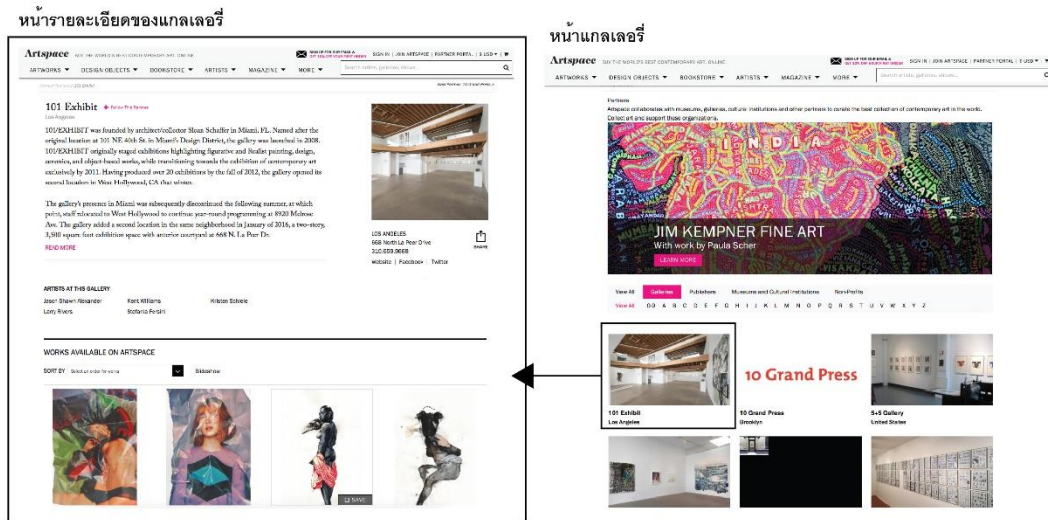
หน้ารายละเอียดของแกลเลอรี่

Artspace

SIGN IN | JOIN ARTSPACE | PARTNER PORTAL | $ USD ▼

ARTWORKS ▼ DESIGN OBJECTS ▼ BOOKSTORE ▼ ARTISTS ▼ MAGAZINE ▼ MORE ▼

101 Exhibit + Follow this Gallery

Los Angeles

101/EXHIBIT was founded by architect/collector Sloan Schaffer in Miami, FL. Named after the original location at 101 NE 40th St. in Miami's Design District, the gallery was launched in 2008. 101/EXHIBIT originally staged exhibitions highlighting figurative and Realist painting, design, ceramics, and object-based works, while transitioning towards the exhibition of contemporary art exclusively by 2011. Having produced over 20 exhibitions by the fall of 2012, the gallery opened its second location in West Hollywood, CA that winter.

The gallery's presence in Miami was subsequently discontinued the following summer, at which point, staff relocated to West Hollywood to continue year-round programming at 8920 Melrose Ave. The gallery added a second location in the same neighborhood in January of 2016, a two-story, 3,500 square foot exhibition space with exterior courtyard at 668 N. La Peer Dr.

READ MORE

LOS ANGELES
668 North La Peer Drive
310.858.9006
Website | Facebook | Twitter

SHARE

ARTISTS AT THIS GALLERY
Jason Shawn Alexander
Larry Rivers
Kent Williams
Stefania Fersini
Kristen Schiele

WORKS AVAILABLE ON ARTSPACE

SORT BY Select an order for works

Slideshow

SAVE

หน้าแกลเลอรี่

Artspace

SIGN IN | JOIN ARTSPACE | PARTNER PORTAL | $ USD ▼

ARTWORKS ▼ DESIGN OBJECTS ▼ BOOKSTORE ▼ ARTISTS ▼ MAGAZINE ▼ MORE ▼

Partners

Artspace collaborates with museums, galleries, cultural institutions and other partners to curate the best collection of contemporary art in the world. Collect art and support these organizations.

INDIA

JIM KEMPNER FINE ART

With work by Paula Scher

LEARN MORE

View All Galleries Publishers Museums and Cultural Institutions Non-Profits

View All 0-9 A B C D E F G H I J K L M N O P Q R S T U V W X Y Z

101 Exhibit
Los Angeles

10 Grand Press

10 Grand Press
Brooklyn

5+5 Gallery
United States